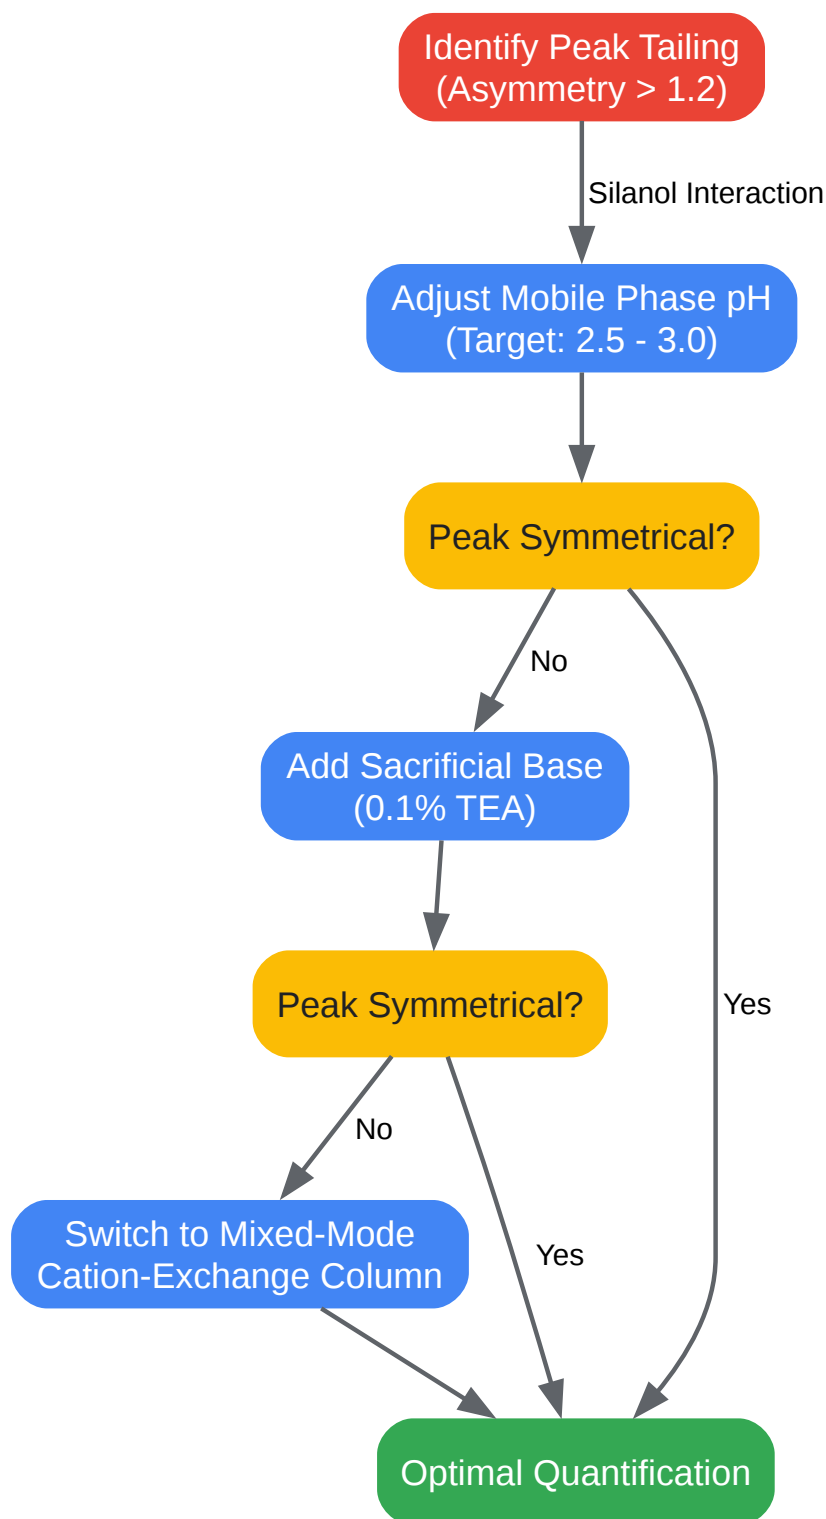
Identify Peak Tailing (Asymmetry > 1.2)

Silanol Interaction

Adjust Mobile Phase pH (Target: 2.5 - 3.0)

Peak Symmetrical?

No

Yes

Add Sacrificial Base (0.1% TEA)

Peak Symmetrical?

No

Yes

Switch to Mixed-Mode Cation-Exchange Column

Optimal Quantification